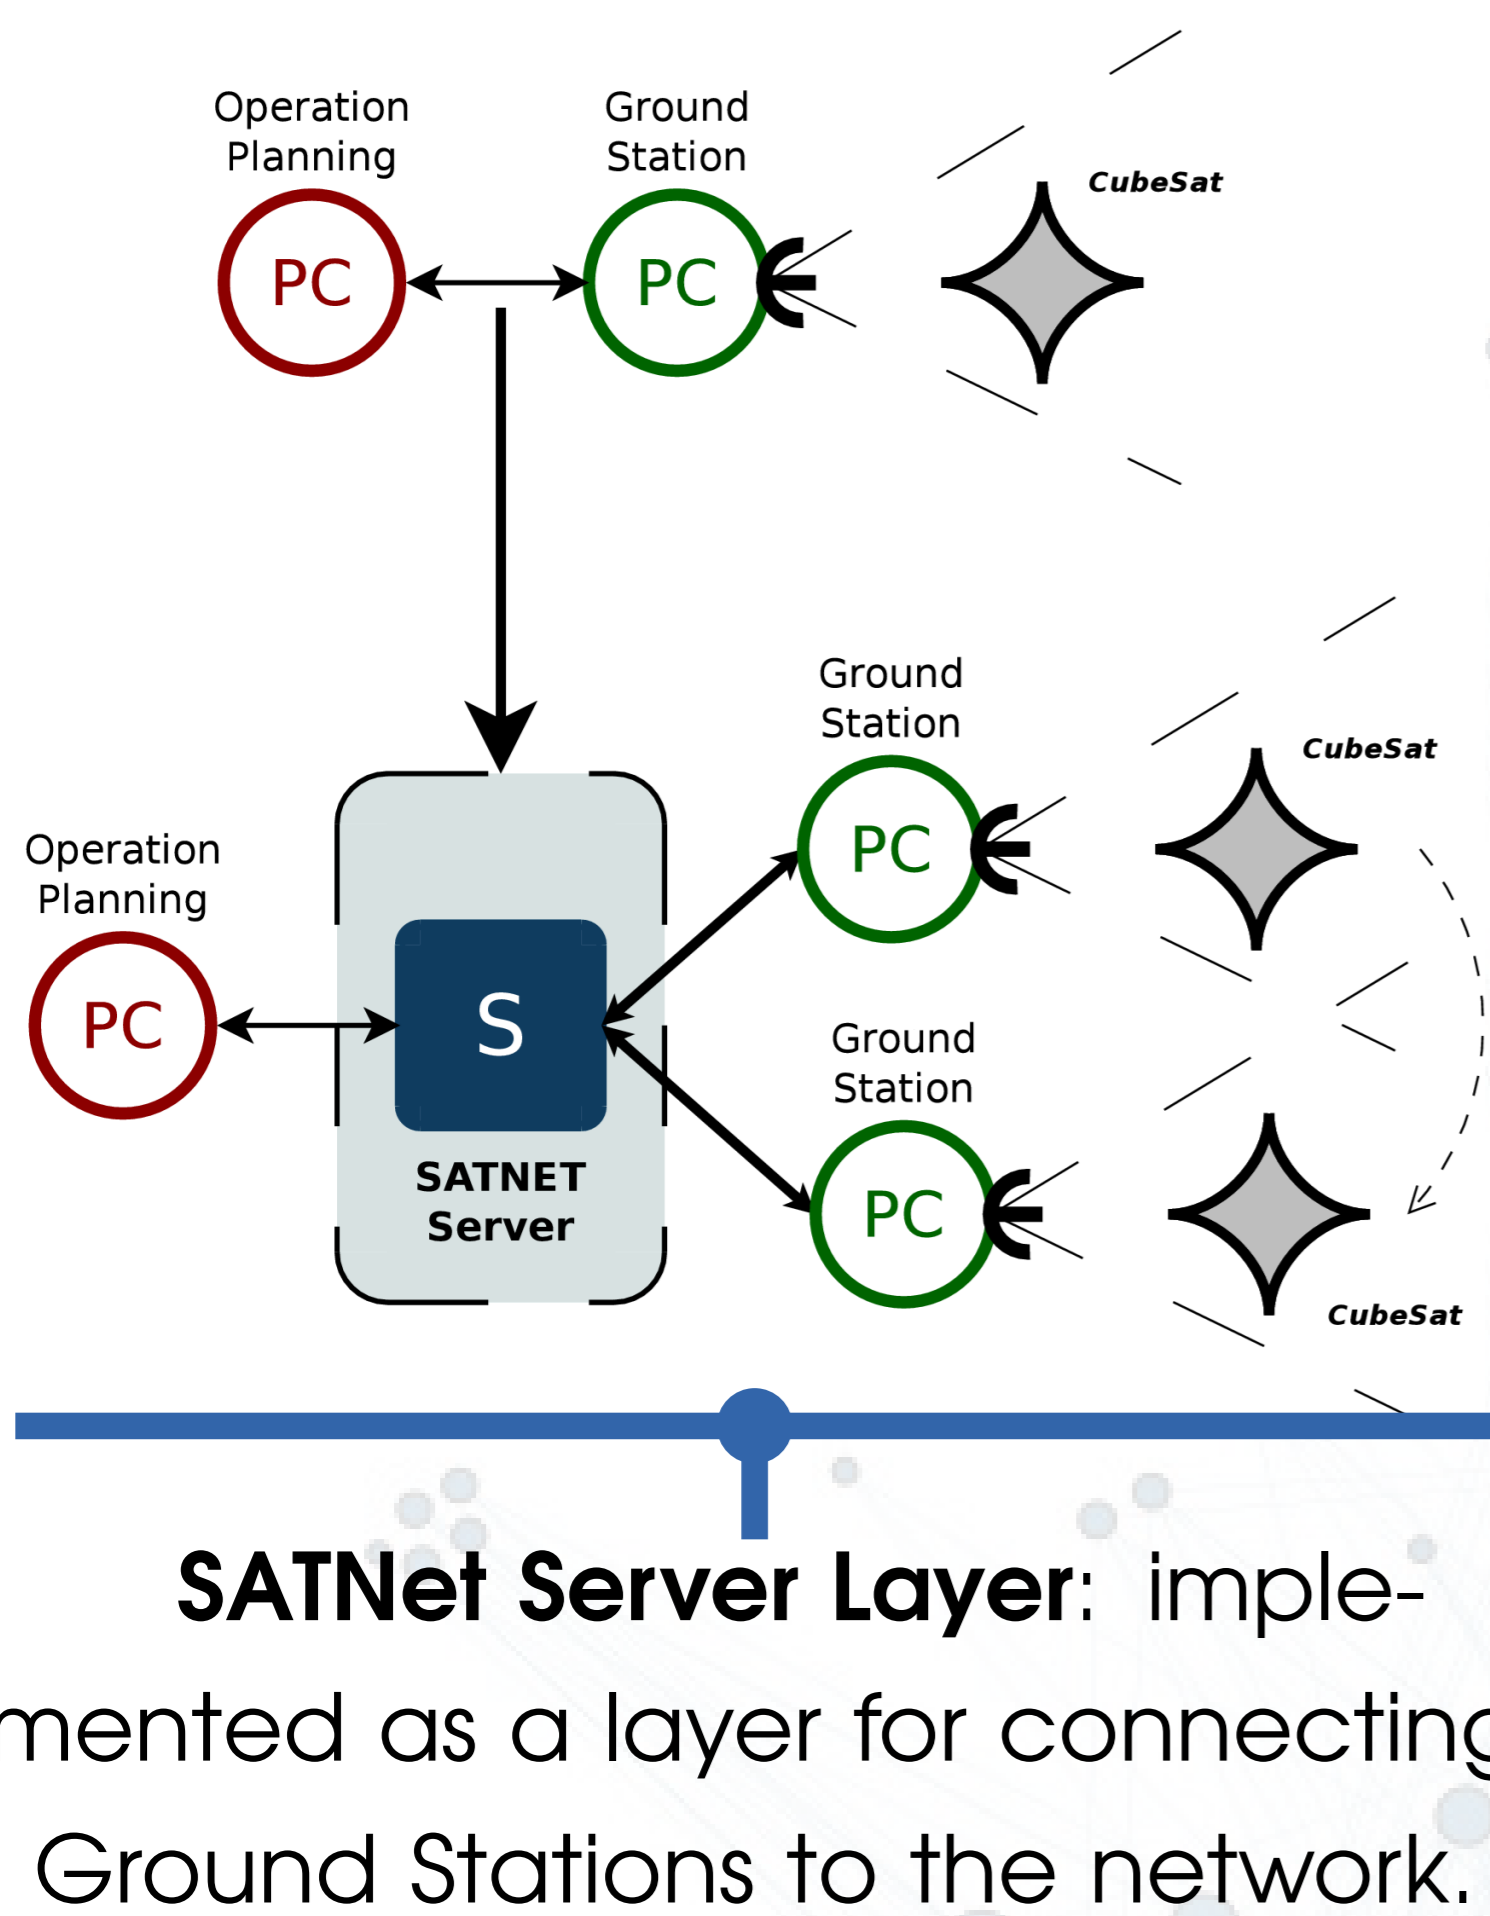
Operation Planning

PC

Ground Station

PC

CubeSat

Ground Station

PC

CubeSat

Operation Planning

PC

S

SATNET Server

Ground Station

PC

CubeSat

**SATNet Server Layer**: implemented as a layer for connecting Ground Stations to the network.